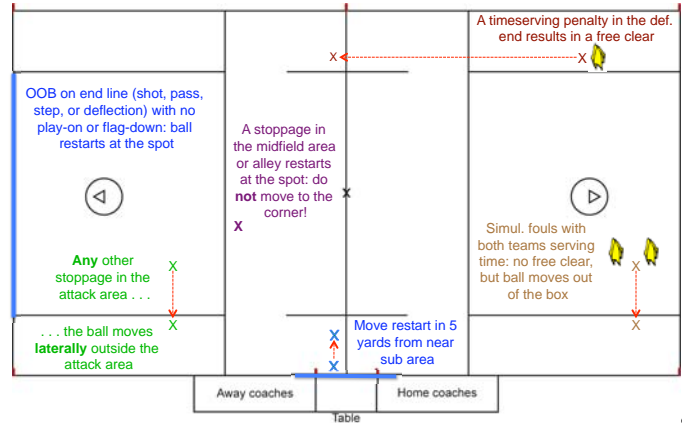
A timeserving penalty in the def. end results in a free clear

X

X

OOB on end line (shot, pass, step, or deflection) with no play-on or flag-down: ball restarts at the spot

A stoppage in the midfield area or alley restarts at the spot: do **not** move to the corner!

X

X

Simul. fouls with both teams serving time: no free clear, but ball moves out of the box

**Any** other stoppage in the attack area . . .

X

X

X

X

. . . the ball moves **laterally** outside the attack area

X

X

Move restart in 5 yards from near sub area

Away coaches

Home coaches

Table